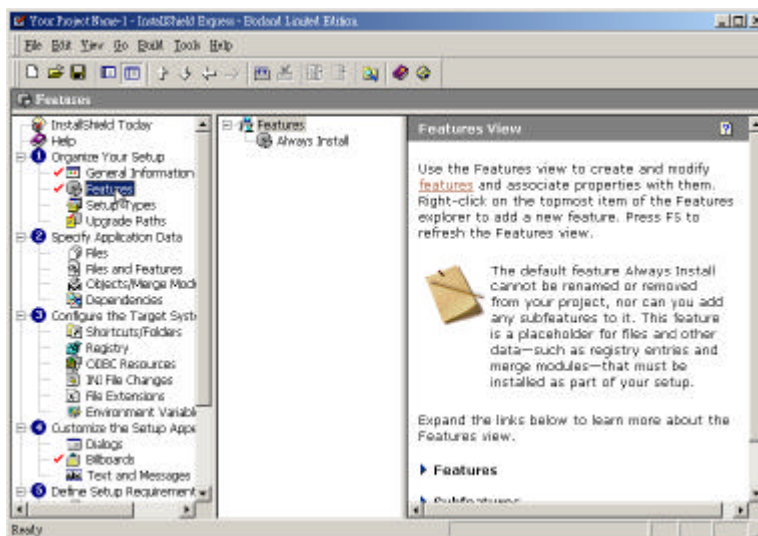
Your Project Name-1 - InstallShield Express - Borland Limited Edition

File Edit View Go Build Tools Help

Features

InstallShield Today
Help
1 Organize Your Setup
General Information
Features
Setup Types
Upgrade Paths
2 Specify Application Data
Files
Files and Features
Objects/Merge Modu
Dependencies
3 Configure the Target Syste
Shortcuts/Folders
Registry
ODBC Resources
INI File Changes
File Extensions
Environment Variable
4 Customize the Setup Appe
Dialogs
Billboards
Text and Messages
5 Define Setup Requirement

Features
Always Install

Features View

Use the Features view to create and modify features and associate properties with them. Right-click on the topmost item of the Features explorer to add a new feature. Press F5 to refresh the Features view.

The default feature Always Install cannot be renamed or removed from your project, nor can you add any subfeatures to it. This feature is a placeholder for files and other data—such as registry entries and merge modules—that must be installed as part of your setup.

Expand the links below to learn more about the Features view.

Features

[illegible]

Ready